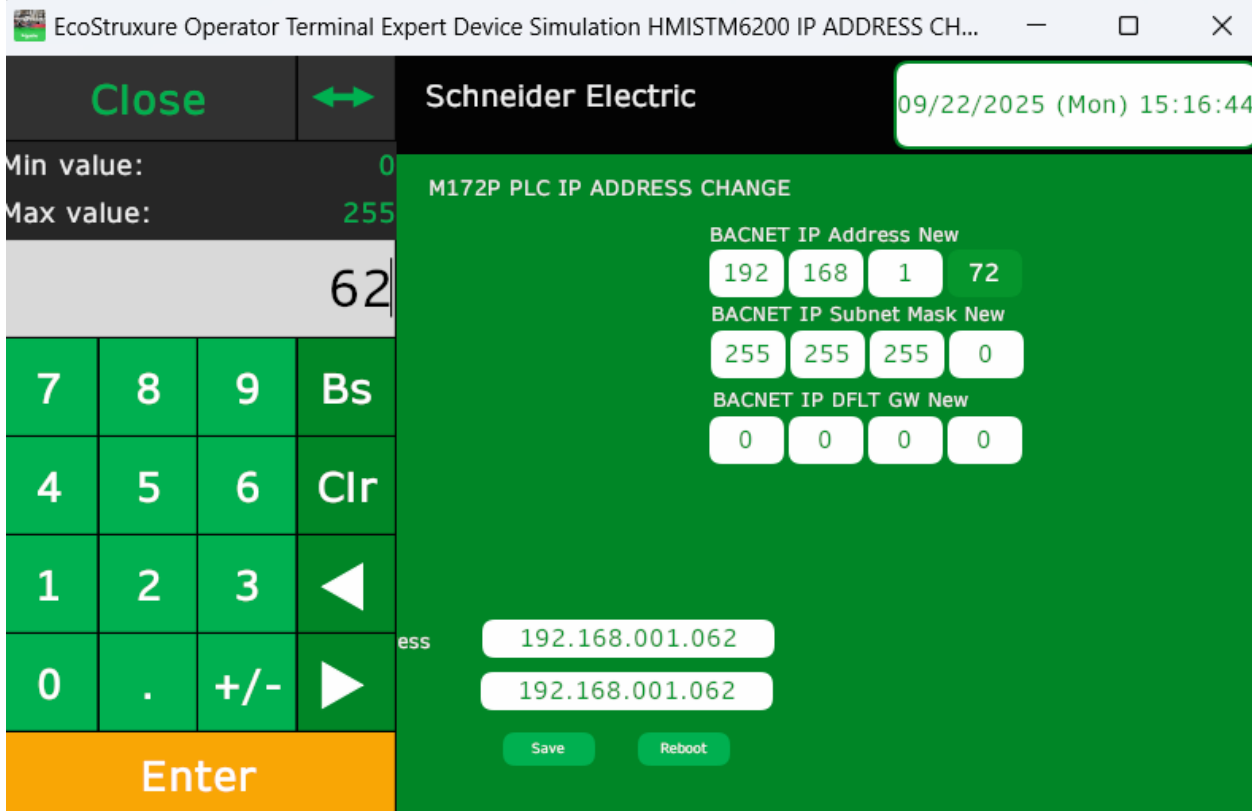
EcoStruxure Operator Terminal Expert Device Simulation HMISTM6200 IP ADDRESS CH...

Close

Min value: 0
Max value: 255

62

7 8 9 Bs
4 5 6 Clr
1 2 3 ◀
0 . +/- ▶

Enter

Schneider Electric

09/22/2025 (Mon) 15:16:44

M172P PLC IP ADDRESS CHANGE

BACNET IP Address New

192 168 1 72

BACNET IP Subnet Mask New

255 255 255 0

BACNET IP DFLT GW New

0 0 0 0

ess 192.168.001.062

192.168.001.062

Save

Reboot